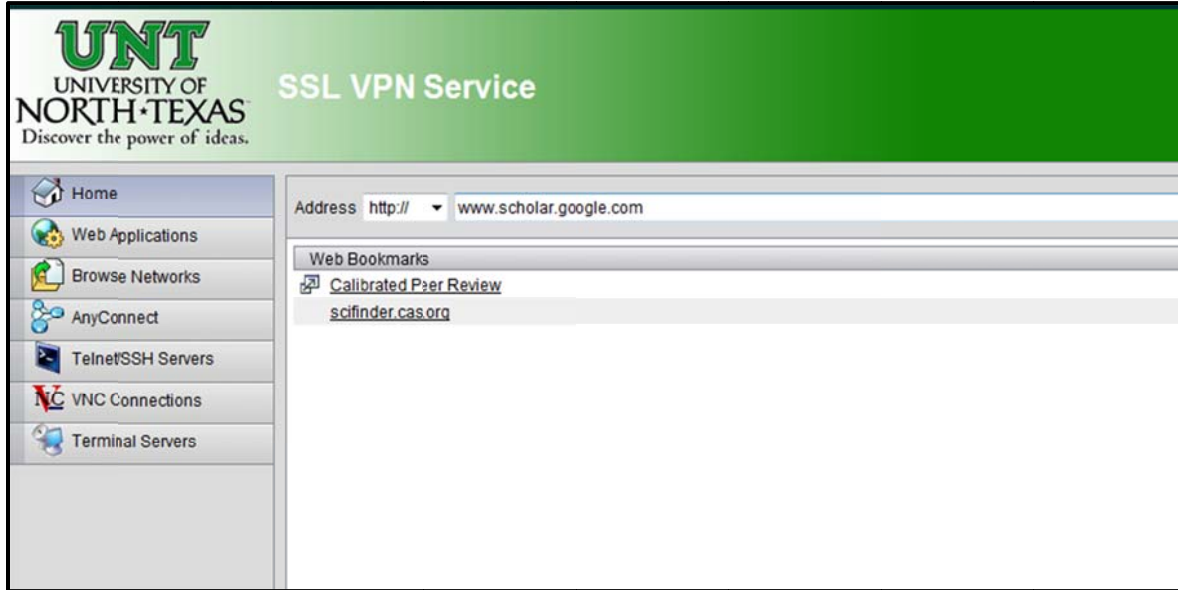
UNT
UNIVERSITY OF
NORTH·TEXAS
Discover the power of ideas.

SSL VPN Service

Home
Web Applications
Browse Networks
AnyConnect
Telnet/SSH Servers
VNC Connections
Terminal Servers

Address http:// www.scholar.google.com

Web Bookmarks
Calibrated Peer Review
scifinder.cas.org